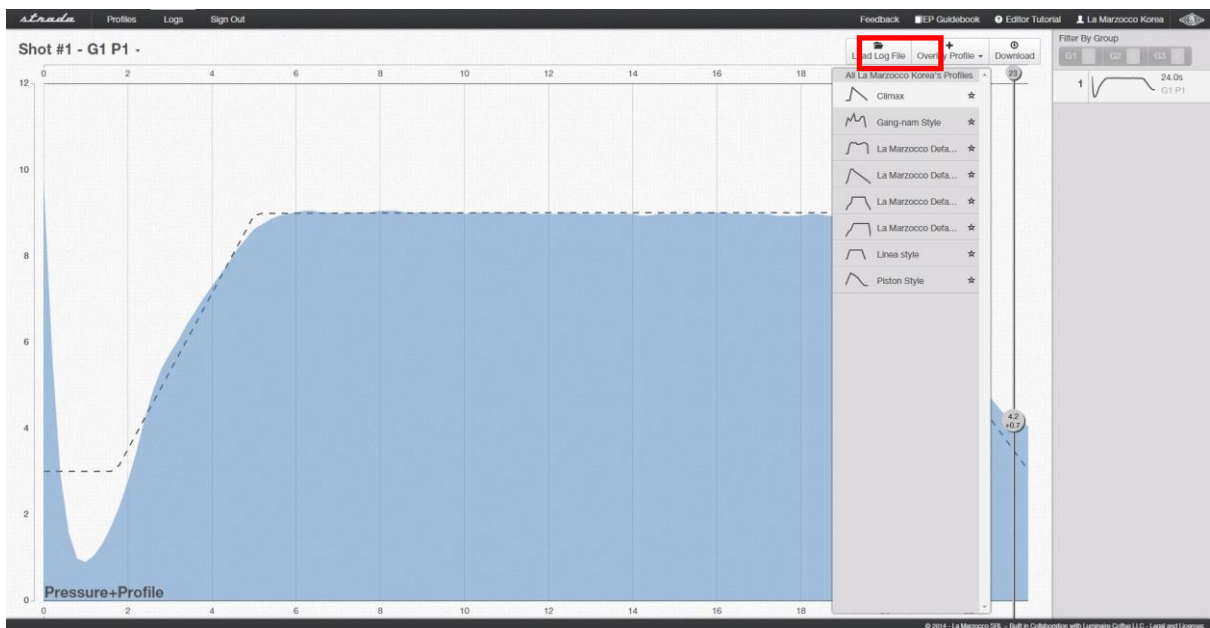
strada Profiles Logs Sign Out

Feedback EP Guidebook Editor Tutorial La Marzocco Korea

Shot #1 - G1 P1 -

Load Log File Overlay Profile Download

Filter By Group
G1 G2 G3

1 24.0s G1 P1

All La Marzocco Korea's Profiles
Climax
Gang-nam Style
La Marzocco Defa...
La Marzocco Defa...
La Marzocco Defa...
La Marzocco Defa...
Linea style
Piston Style

0 2 4 6 8 10 12 14 16 18

12
10
8
6
4
2
0

23

4.2
+0.7

Pressure+Profile

0 2 4 6 8 10 12 14 16 18

© 2014 - La Marzocco SRL — Built in Collaboration with Luminaire Coffee LLC - Legal and Licenses